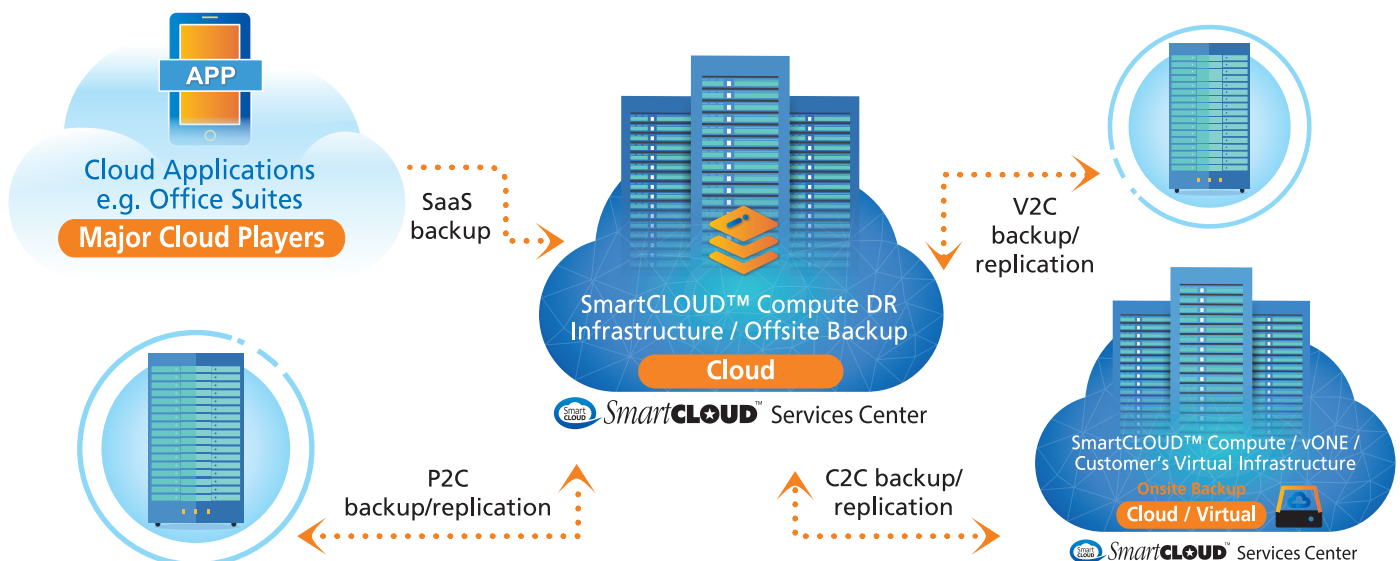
APP

Cloud Applications
e.g. Office Suites

Major Cloud Players

SaaS
backup

SmartCLOUD™ Compute DR
Infrastructure / Offsite Backup

Cloud

Smart CLOUD SmartCLOUD™ Services Center

V2C
backup/
replication

SmartCLOUD™ Compute / vONE /
Customer's Virtual Infrastructure

Onsite Backup

Cloud / Virtual

Smart CLOUD SmartCLOUD™ Services Center

P2C
backup/replication

C2C backup/
replication